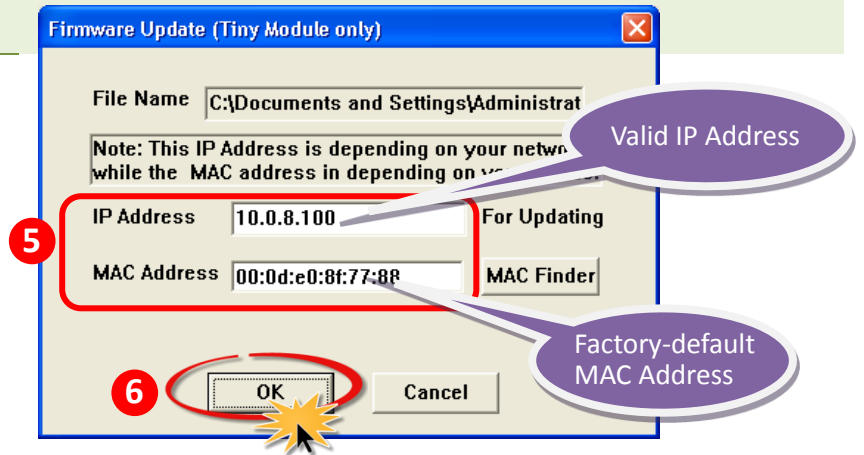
Firmware Update (Tiny Module only)

File Name C:\Documents and Settings\Administrat

Note: This IP Address is depending on your netw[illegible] while the MAC address in depending on y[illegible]

Valid IP Address

5

IP Address 10.0.8.100 For Updating

MAC Address 00:0d:e0:8f:77:88 MAC Finder

Factory-default MAC Address

6

OK

Cancel